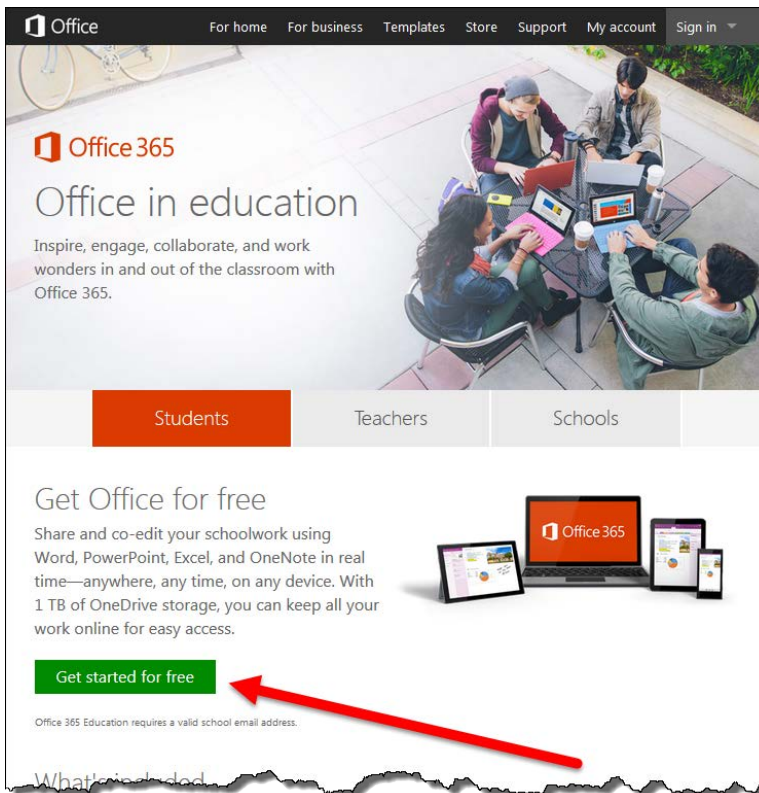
Office For home For business Templates Store Support My account Sign in

Office 365

Office in education

Inspire, engage, collaborate, and work wonders in and out of the classroom with Office 365.

Students Teachers Schools

Get Office for free

Share and co-edit your schoolwork using Word, PowerPoint, Excel, and OneNote in real time—anywhere, any time, on any device. With 1 TB of OneDrive storage, you can keep all your work online for easy access.

Office 365

Get started for free

Office 365 Education requires a valid school email address.

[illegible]